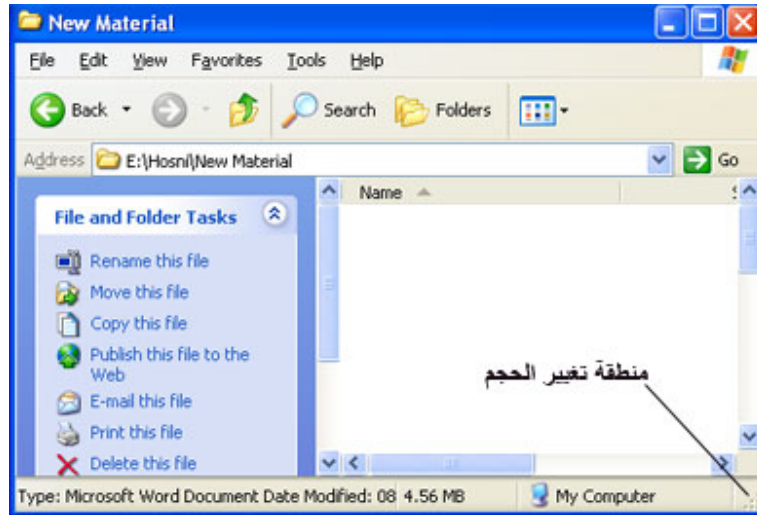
New Material

File Edit View Favorites Tools Help

Back Search Folders

Address E:\Hosni\New Material Go

Name

File and Folder Tasks

Rename this file
Move this file
Copy this file
Publish this file to the Web
E-mail this file
Print this file
Delete this file

منطقة تغيير الحجم

Type: Microsoft Word Document Date Modified: 08 4.56 MB My Computer